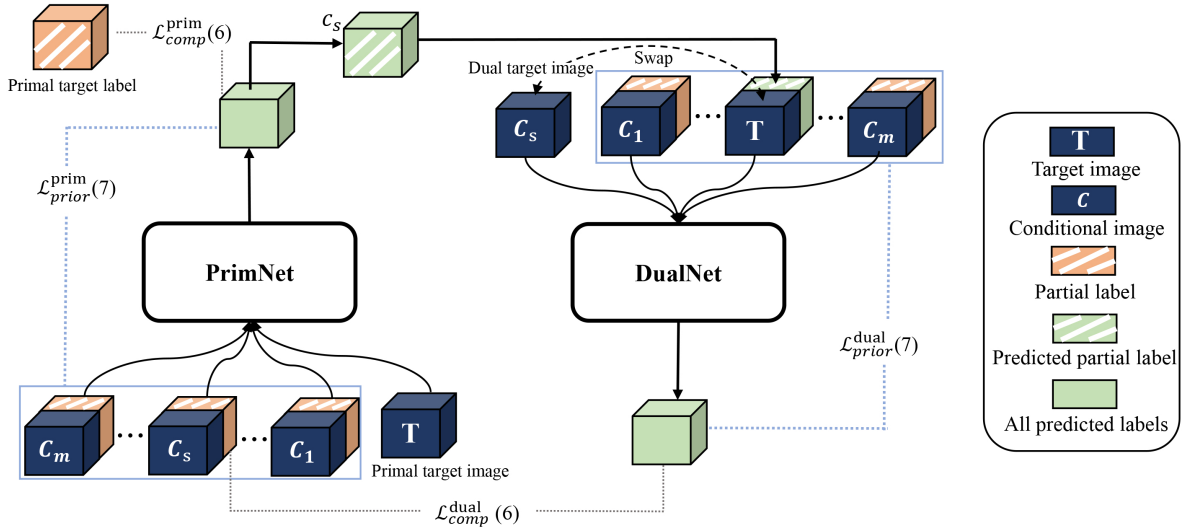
Primal target label $\mathcal{L}_{comp}^{\text{prim}}(6)$

$C_s$

Dual target image

Swap

$\mathcal{L}_{prior}^{\text{prim}}(7)$

$C_s$ $C_1$ ··· T ··· $C_m$

PrimNet

DualNet

$\mathcal{L}_{prior}^{\text{dual}}(7)$

$C_m$ ··· $C_s$ ··· $C_1$

T

Primal target image

$\mathcal{L}_{comp}^{\text{dual}}(6)$

T
Target image
$C$
Conditional image
Partial label
Predicted partial label
All predicted labels